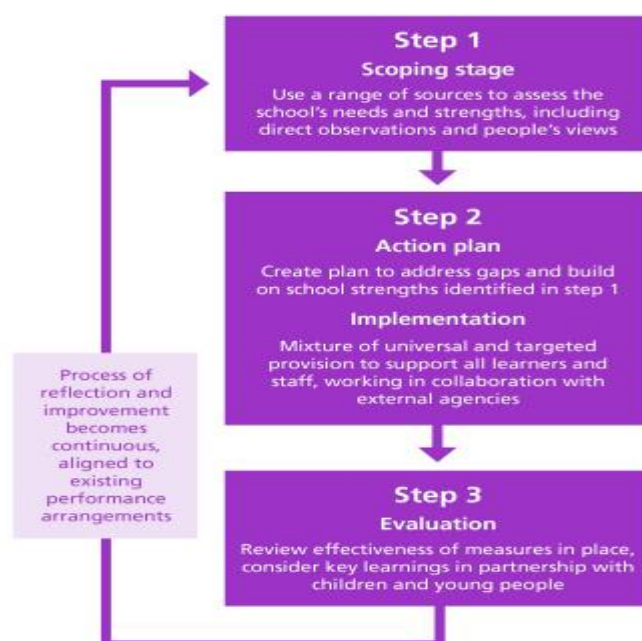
Step 1
Scoping stage
Use a range of sources to assess the school's needs and strengths, including direct observations and people's views

Step 2
Action plan
Create plan to address gaps and build on school strengths identified in step 1

Implementation
Mixture of universal and targeted provision to support all learners and staff, working in collaboration with external agencies

Process of reflection and improvement becomes continuous, aligned to existing performance arrangements

Step 3
Evaluation
Review effectiveness of measures in place, consider key learnings in partnership with children and young people